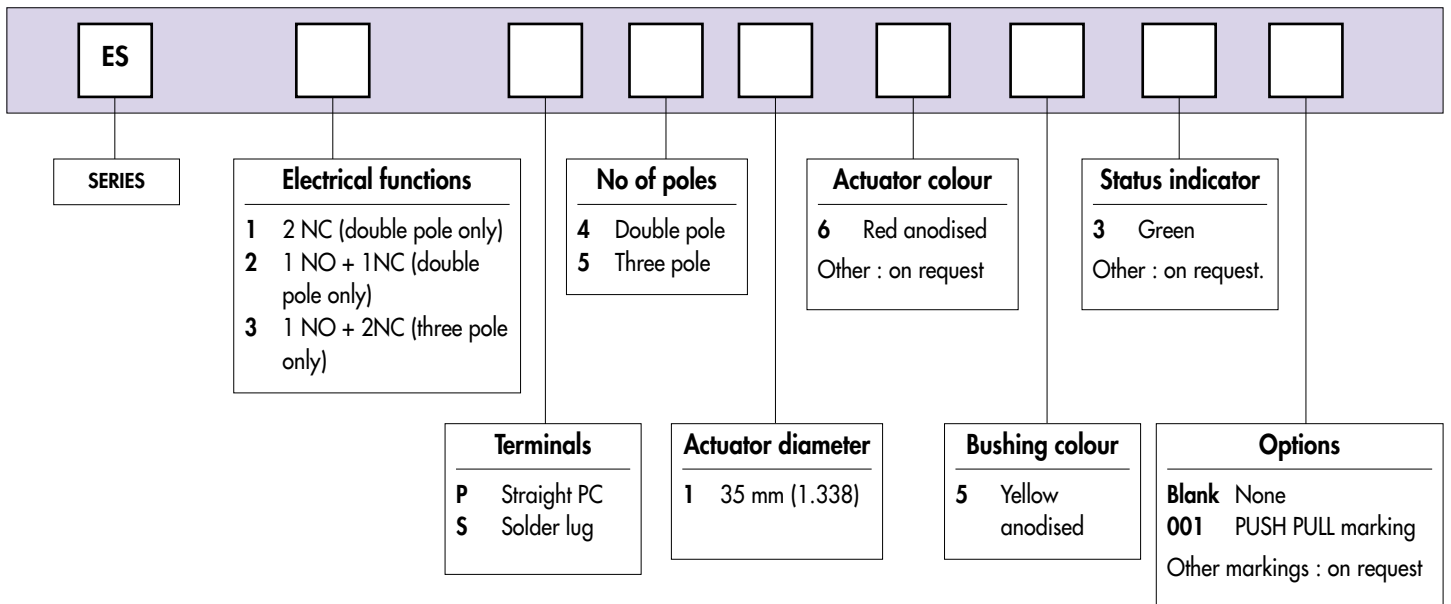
ES

SERIES

Electrical functions
1 2 NC (double pole only)
2 1 NO + 1NC (double pole only)
3 1 NO + 2NC (three pole only)

No of poles
4 Double pole
5 Three pole

Actuator colour
6 Red anodised
Other : on request

Status indicator
3 Green
Other : on request.

Terminals
P Straight PC
S Solder lug

Actuator diameter
1 35 mm (1.338)

Bushing colour
5 Yellow anodised

Options
Blank None
001 PUSH PULL marking
Other markings : on request